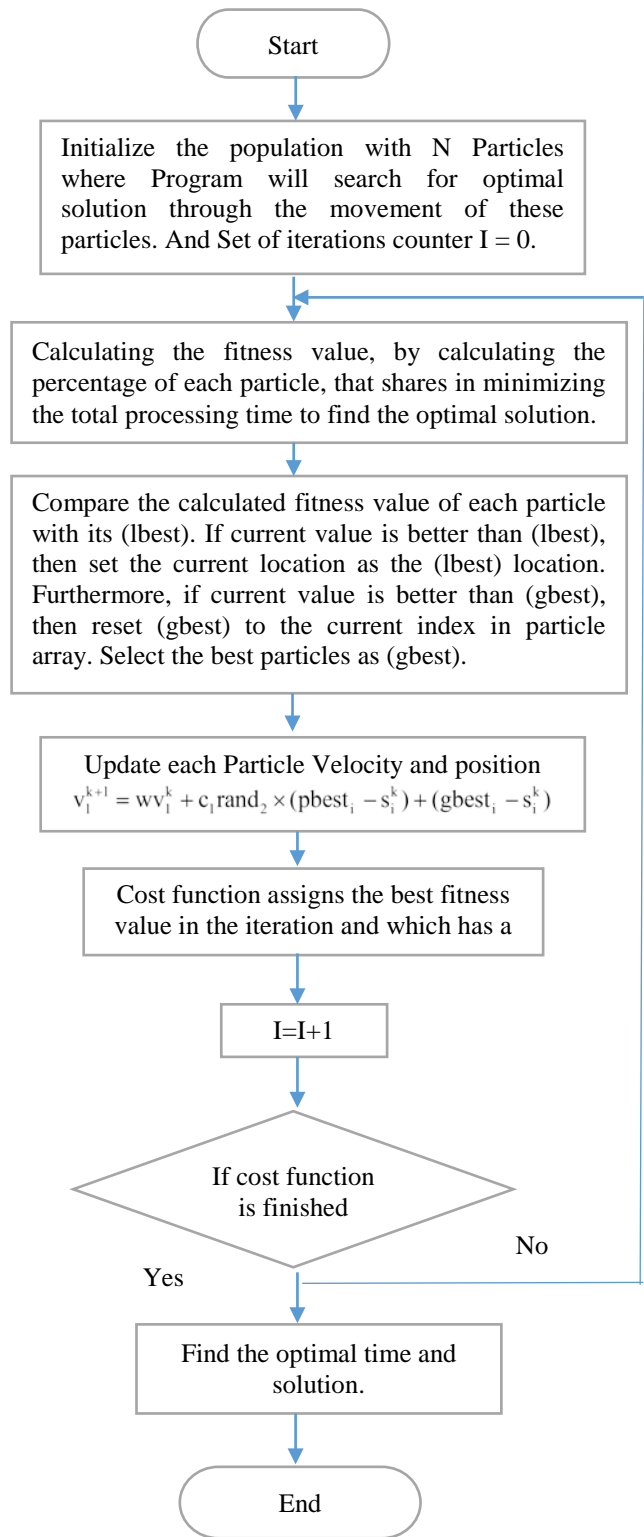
Start

Initialize the population with N Particles where Program will search for optimal solution through the movement of these particles. And Set of iterations counter I = 0.

Calculating the fitness value, by calculating the percentage of each particle, that shares in minimizing the total processing time to find the optimal solution.

Compare the calculated fitness value of each particle with its (lbest). If current value is better than (lbest), then set the current location as the (lbest) location. Furthermore, if current value is better than (gbest), then reset (gbest) to the current index in particle array. Select the best particles as (gbest).

Update each Particle Velocity and position
$v_1^{k+1} = wv_1^k + c_1 rand_2 \times (pbest_i - s_i^k) + (gbest_i - s_i^k)$

Cost function assigns the best fitness value in the iteration and which has a

I=I+1

If cost function is finished

No

Yes

Find the optimal time and solution.

End